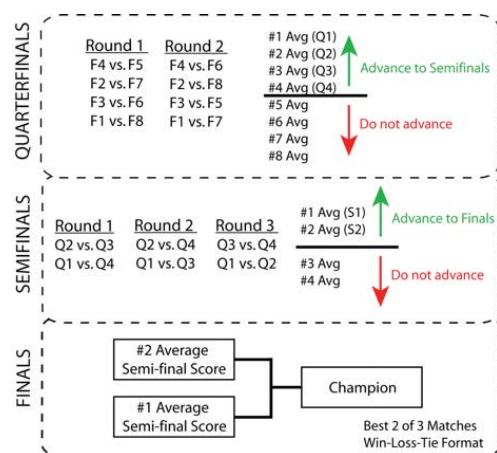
QUARTERFINALS

Round 1
F4 vs. F5
F2 vs. F7
F3 vs. F6
F1 vs. F8

Round 2
F4 vs. F6
F2 vs. F8
F3 vs. F5
F1 vs. F7

#1 Avg (Q1)
#2 Avg (Q2)
#3 Avg (Q3)
#4 Avg (Q4)
#5 Avg
#6 Avg
#7 Avg
#8 Avg

Advance to Semifinals
Do not advance

SEMIFINALS

Round 1
Q2 vs. Q3
Q1 vs. Q4

Round 2
Q2 vs. Q4
Q1 vs. Q3

Round 3
Q3 vs. Q4
Q1 vs. Q2

#1 Avg (S1)
#2 Avg (S2)
#3 Avg
#4 Avg

Advance to Finals
Do not advance

FINALS

#2 Average Semi-final Score
#1 Average Semi-final Score
Champion

Best 2 of 3 Matches
Win-Loss-Tie Format